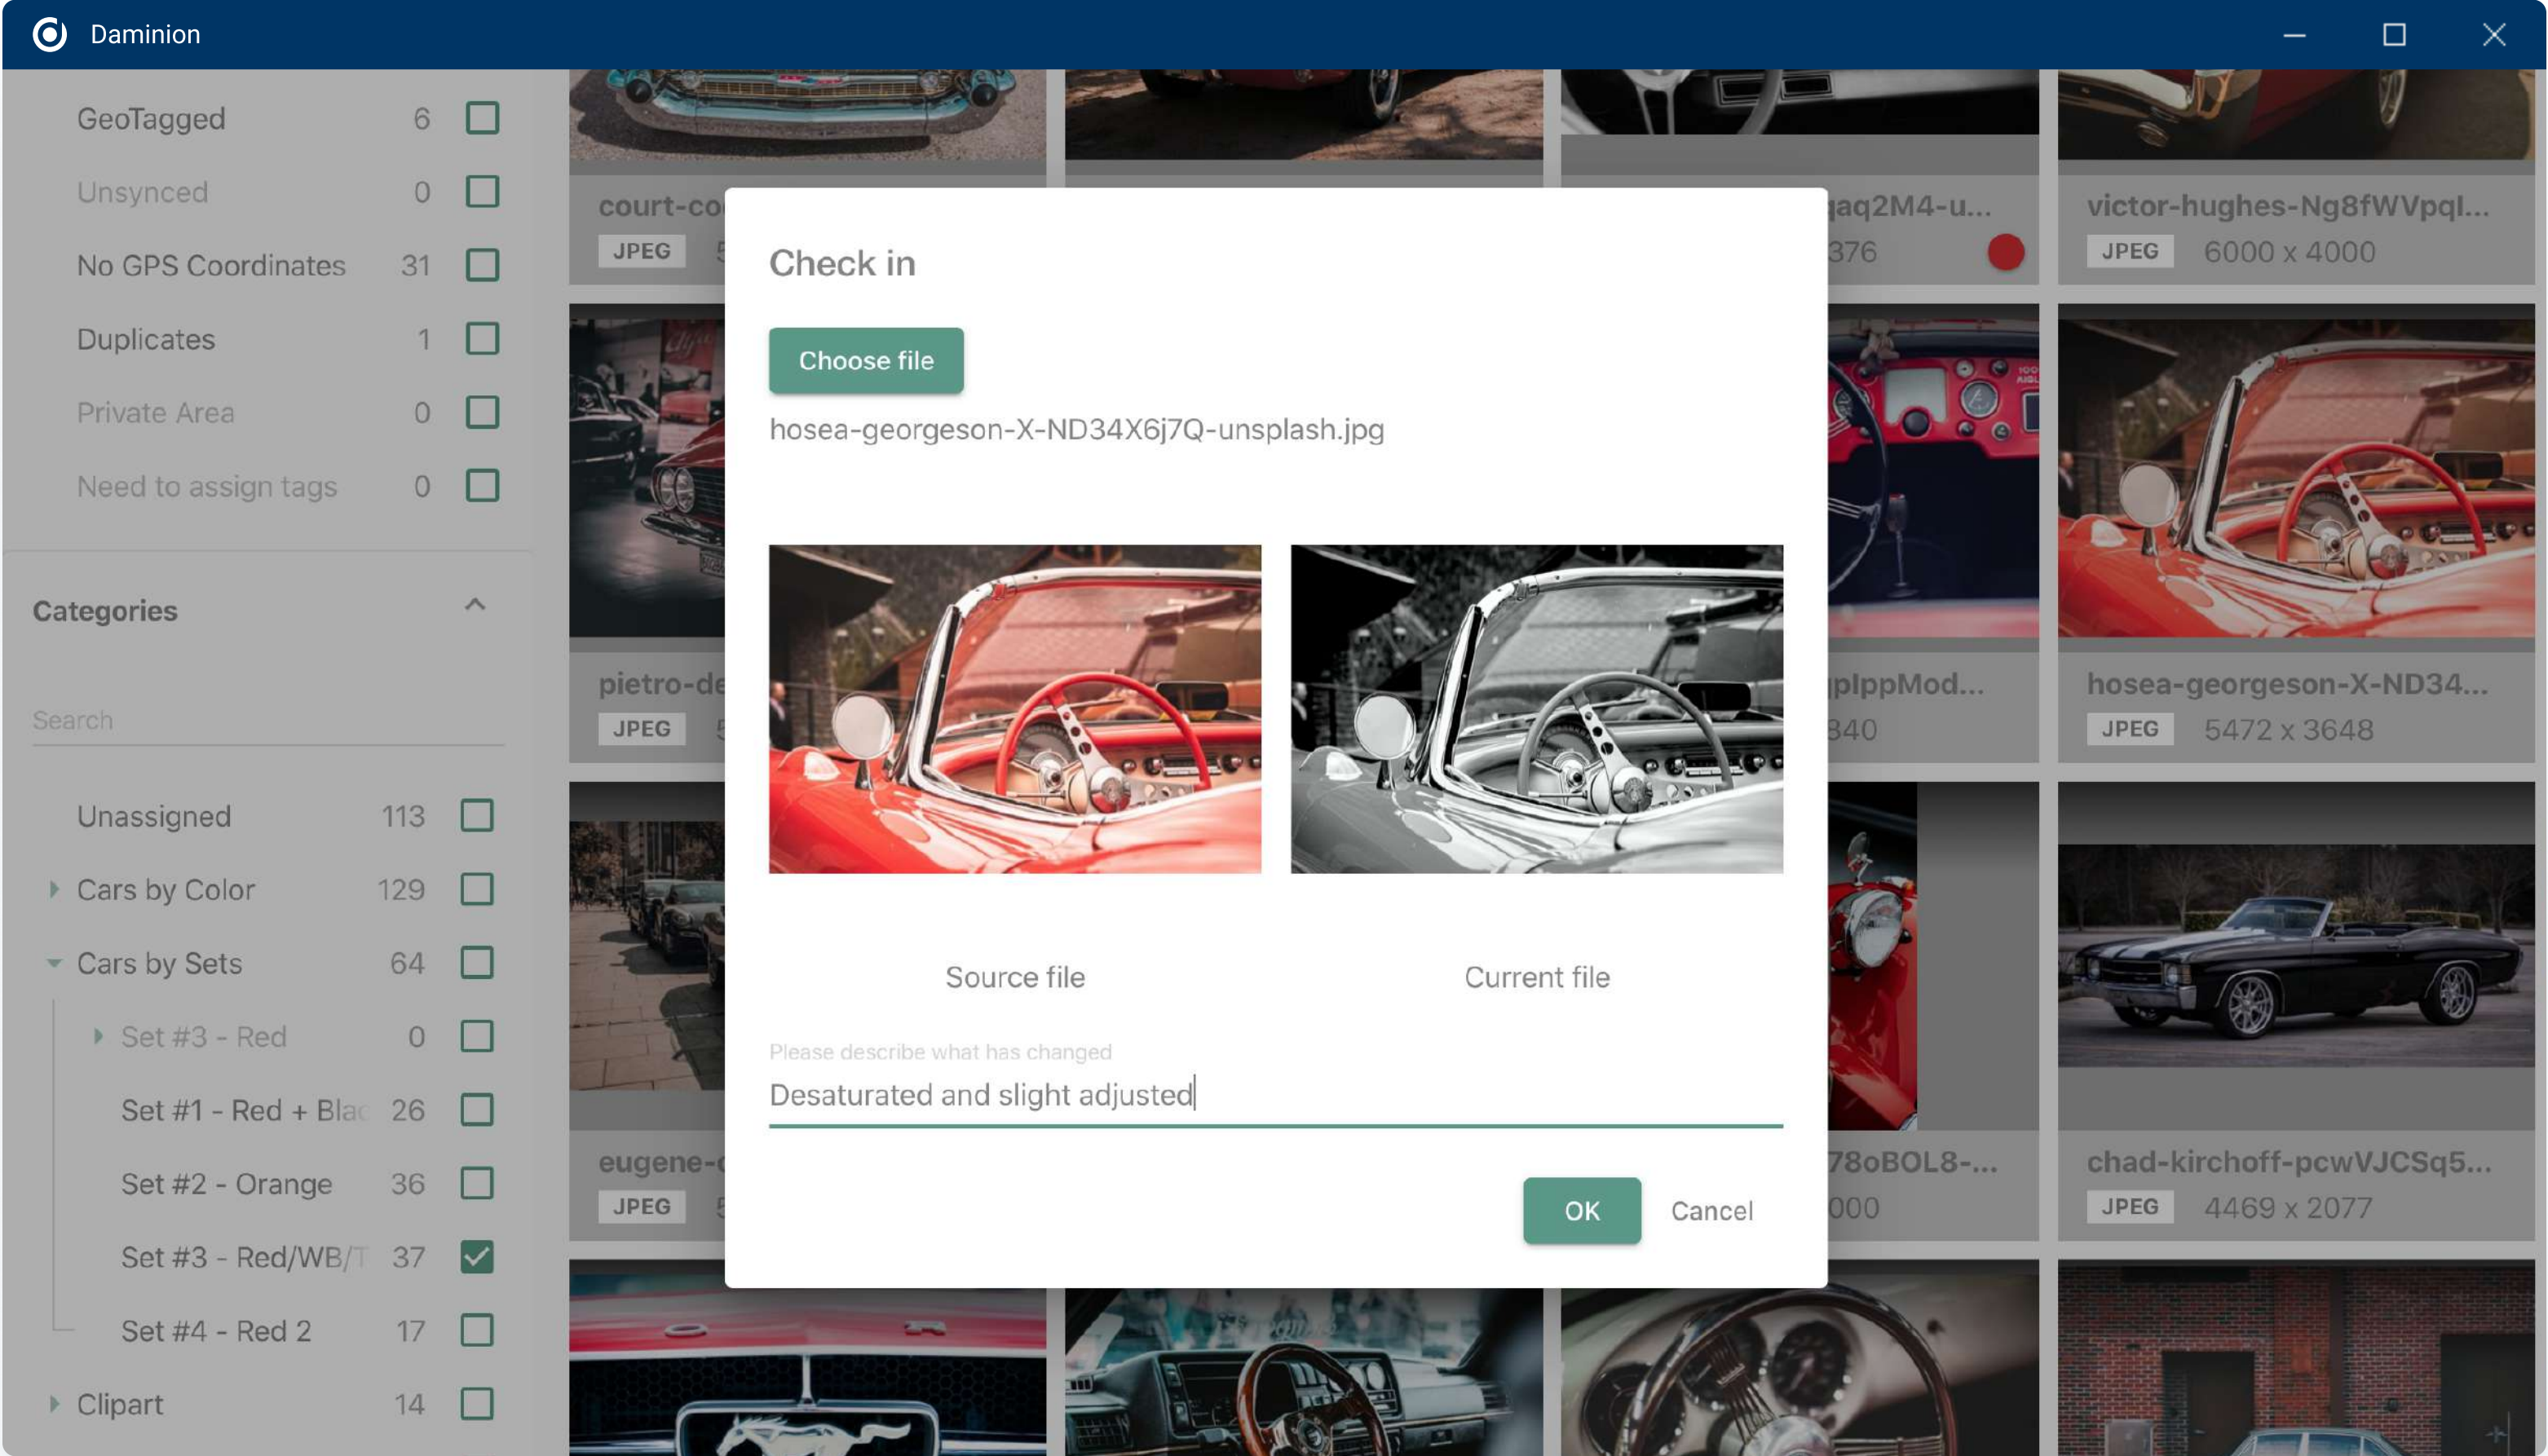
Daminion

GeoTagged 6
Unsynced 0
No GPS Coordinates 31
Duplicates 1
Private Area 0
Need to assign tags 0

Categories

Search

Unassigned 113
Cars by Color 129
Cars by Sets 64
Set #3 - Red 0
Set #1 - Red + Blac 26
Set #2 - Orange 36
Set #3 - Red/WB/T 37
Set #4 - Red 2 17
Clipart 14

court-co
JPEG

aq2M4-u...
376

victor-hughes-Ng8fWVpql...
JPEG 6000 x 4000

pietro-de
JPEG

plppMod...
340

hosea-georgeson-X-ND34...
JPEG 5472 x 3648

eugene-
JPEG

78oBOL8-...
000

chad-kirchoff-pcwVJCSq5...
JPEG 4469 x 2077

Check in

Choose file

hosea-georgeson-X-ND34X6j7Q-unsplash.jpg

Source file

Current file

Please describe what has changed
Desaturated and slight adjusted

OK
Cancel